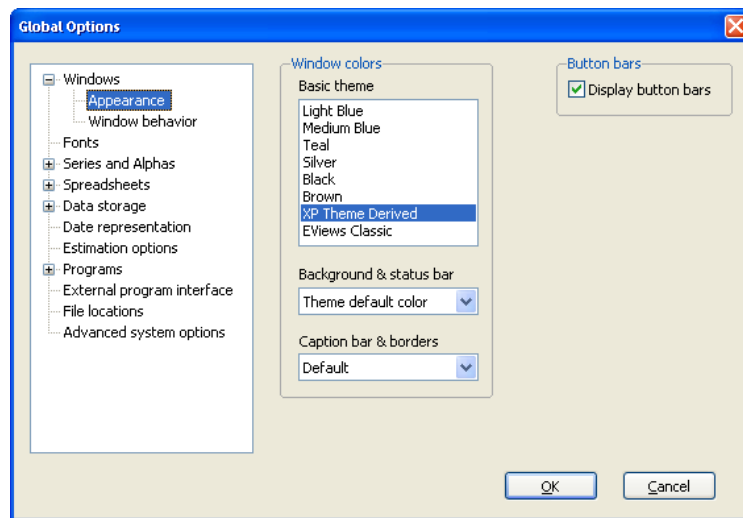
Global Options

Windows
Appearance
Window behavior
Fonts
Series and Alphas
Spreadsheets
Data storage
Date representation
Estimation options
Programs
External program interface
File locations
Advanced system options

Window colors
Basic theme
Light Blue
Medium Blue
Teal
Silver
Black
Brown
XP Theme Derived
EViews Classic

Background & status bar
Theme default color

Caption bar & borders
Default

Button bars
Display button bars

OK
Cancel